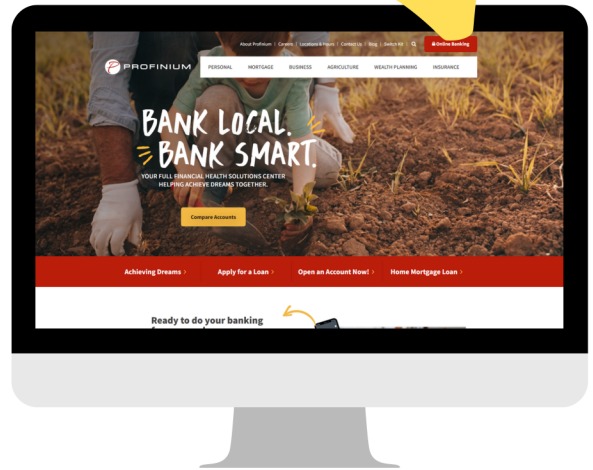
About Profinium | Careers | Locations & Hours | Contact Us | Blog | Switch Kit

Online Banking

PROFINIUM

PERSONAL MORTGAGE BUSINESS AGRICULTURE WEALTH PLANNING INSURANCE

BANK LOCAL. BANK SMART.

YOUR FULL-FINANCIAL HEALTH SOLUTIONS CENTER HELPING ACHIEVE DREAMS TOGETHER.

Compare Accounts

Achieving Dreams › Apply for a Loan › Open an Account Now! › Home Mortgage Loan ›

Ready to do your banking